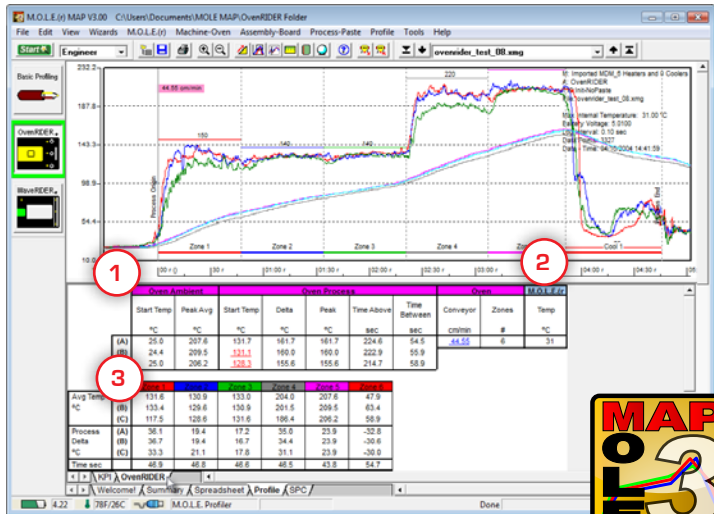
M.O.L.E.(r) MAP V3.00 C:\Users\Documents\MOLE MAP\OvenRIDER Folder

File Edit View Wizards Machine-Oven Assembly-Board Process-Rate Profile Tools Help

Start Engineers ovenrider_test_08.xmg

Basic Profiling

OvenRIDER

WaveRIDER

232.2
187.8
143.3
98.9
54.4
10.0

44.55 cm/min

150
140
140
220

Zone 1 Zone 2 Zone 3 Zone 4 Zone 5 Cool 1

00:00 01:00 01:30 02:30 03:00 04:00 04:30 05:00

M: Imported MDM_5 Heaters and 0 Coolers
A: OvenRIDER
P: InhibNoPaste
F: ovenrider_test_08.xmg
Max Internal Temperature: 31.00 °C
Battery Voltage: 5.0100
Interval: 0.10 sec
Data Points: 3327
Date Time: 04/15/2004 14:41:59

1
2
3

| | Oven Ambient | | Oven Process | | | | Oven | | M.O.L.E. |
|---|---|---|---|---|---|---|---|---|---|
| | Start Temp | Peak Avg | Start Temp | Delta | Peak | Time Above | Time Between | Conveyor | Zones | Temp |
| | °C | °C | °C | °C | °C | sec | sec | cm/min | # | °C |
| (A) | 25.0 | 207.6 | 131.7 | 161.7 | 161.7 | 224.6 | 54.5 | 44.55 | 6 | 31 |
| (B) | 24.4 | 209.5 | 131.1 | 160.0 | 160.0 | 222.9 | 55.9 | | | |
| (C) | 25.0 | 206.2 | 128.3 | 155.6 | 155.6 | 214.7 | 58.9 | | | |

| | | Zone 1 | Zone 2 | Zone 3 | Zone 4 | Zone 5 | Zone 6 |
|---|---|---|---|---|---|---|---|
| Avg Temp | (A) | 131.6 | 130.9 | 133.0 | 204.0 | 207.6 | 47.9 |
| °C | (B) | 133.4 | 129.6 | 130.9 | 201.5 | 209.5 | 63.4 |
| | (C) | 117.5 | 128.6 | 131.6 | 186.4 | 206.2 | 58.9 |
| Process | (A) | 38.1 | 19.4 | 17.2 | 35.0 | 23.9 | -32.8 |
| Delta | (B) | 36.7 | 19.4 | 16.7 | 34.4 | 23.9 | -30.6 |
| °C | (C) | 33.3 | 21.1 | 17.8 | 31.1 | 23.9 | -30.0 |
| Time sec | | 46.9 | 46.8 | 46.6 | 46.5 | 43.8 | 54.7 |

KPI OvenRIDER
Welcome! Summary Spreadsheet Profile SPC

4.22 78F/26C M.O.L.E. Profiler Done

MAP M O L E 3